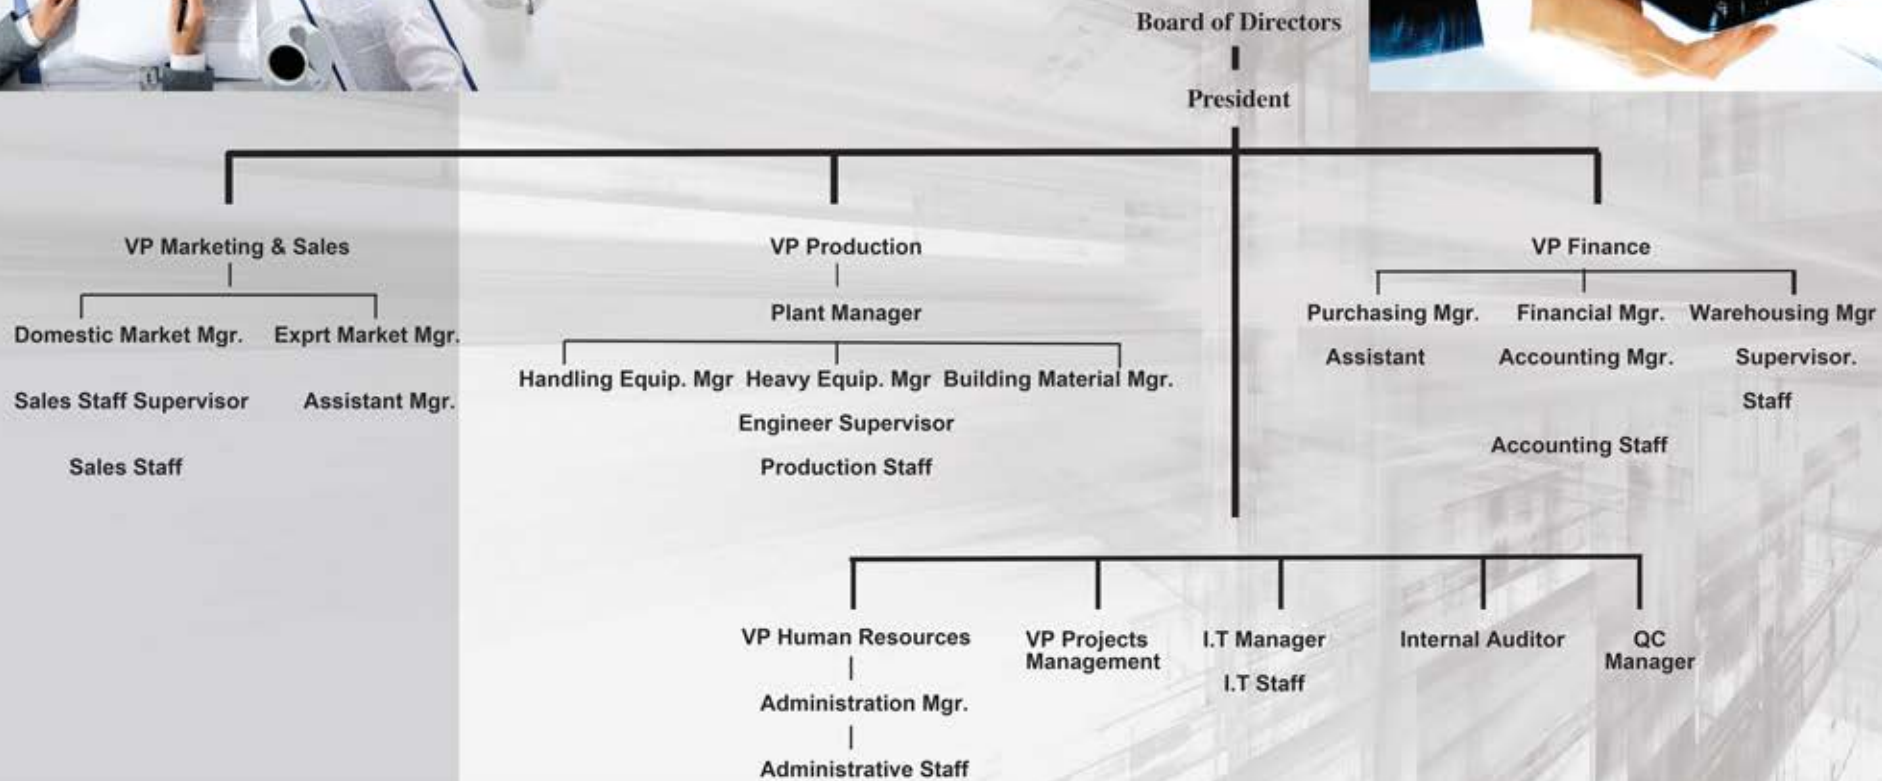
Board of Directors

President

VP Marketing & Sales

Domestic Market Mgr.

Sales Staff Supervisor

Sales Staff

Exprt Market Mgr.

Assistant Mgr.

VP Production

Plant Manager

Handling Equip. Mgr

Heavy Equip. Mgr

Building Material Mgr.

Engineer Supervisor

Production Staff

VP Finance

Purchasing Mgr.

Assistant

Financial Mgr.

Accounting Mgr.

Accounting Staff

Warehousing Mgr

Supervisor.

Staff

VP Human Resources

Administration Mgr.

Administrative Staff

VP Projects Management

I.T Manager

I.T Staff

Internal Auditor

QC Manager